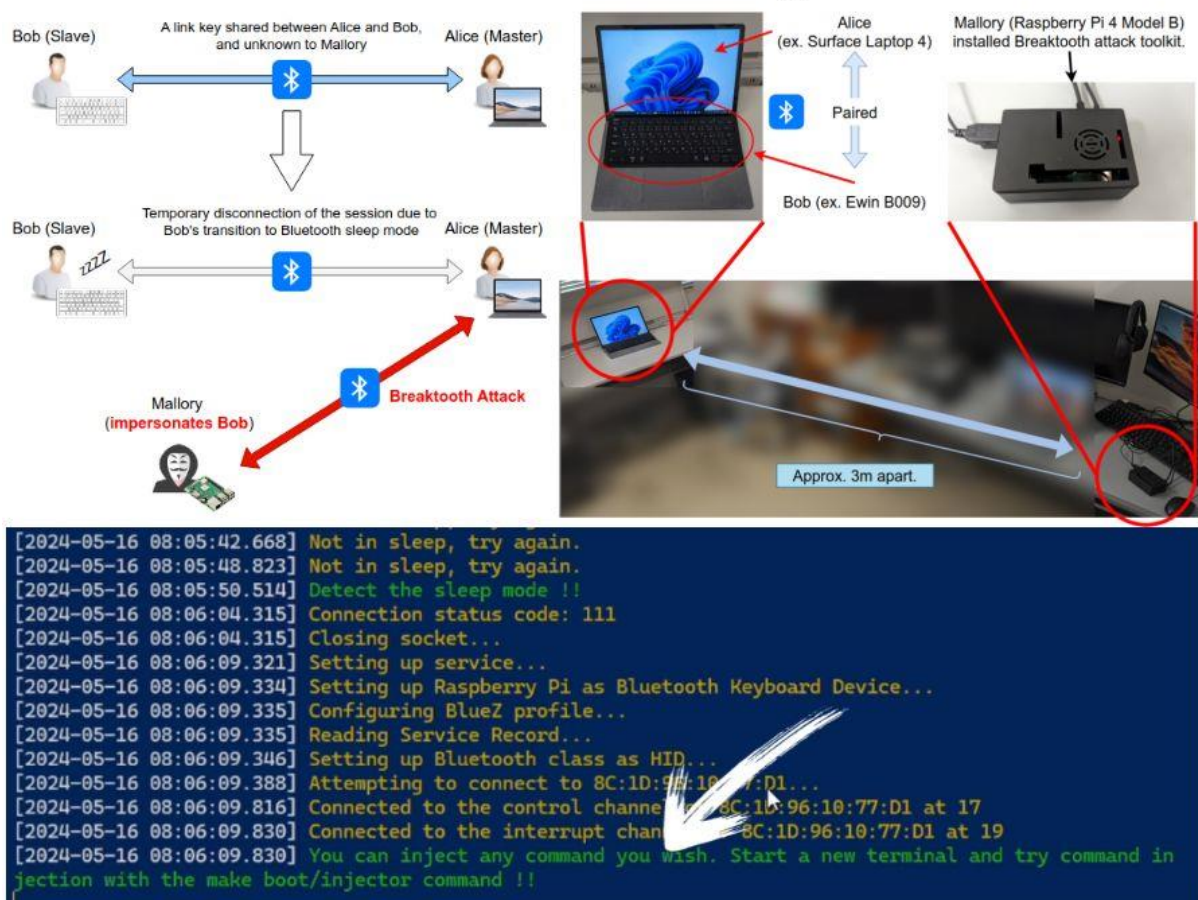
Bob (Slave)

A link key shared between Alice and Bob, and unknown to Mallory

Alice (Master)

Bob (Slave)

Temporary disconnection of the session due to Bob's transition to Bluetooth sleep mode

Alice (Master)

zzzZ

Mallory
(impersonates Bob)

Breaktooth Attack

Alice
(ex. Surface Laptop 4)

Paired

Bob (ex. Ewin B009)

Mallory (Raspberry Pi 4 Model B) installed Breaktooth attack toolkit.

Approx. 3m apart.

[2024-05-16 08:05:42.668] Not in sleep, try again.
[2024-05-16 08:05:48.823] Not in sleep, try again.
[2024-05-16 08:05:50.514] Detect the sleep mode !!
[2024-05-16 08:06:04.315] Connection status code: 111
[2024-05-16 08:06:04.315] Closing socket...
[2024-05-16 08:06:09.321] Setting up service...
[2024-05-16 08:06:09.334] Setting up Raspberry Pi as Bluetooth Keyboard Device...
[2024-05-16 08:06:09.335] Configuring BlueZ profile...
[2024-05-16 08:06:09.335] Reading Service Record...
[2024-05-16 08:06:09.346] Setting up Bluetooth class as HID...
[2024-05-16 08:06:09.388] Attempting to connect to 8C:1D:96:10:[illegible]:D1...
[2024-05-16 08:06:09.816] Connected to the control channe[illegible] 8C:1D:96:10:77:D1 at 17
[2024-05-16 08:06:09.830] Connected to the interrupt chan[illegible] 8C:1D:96:10:77:D1 at 19
[2024-05-16 08:06:09.830] You can inject any command you wish. Start a new terminal and try command injection with the make boot/injector command !!